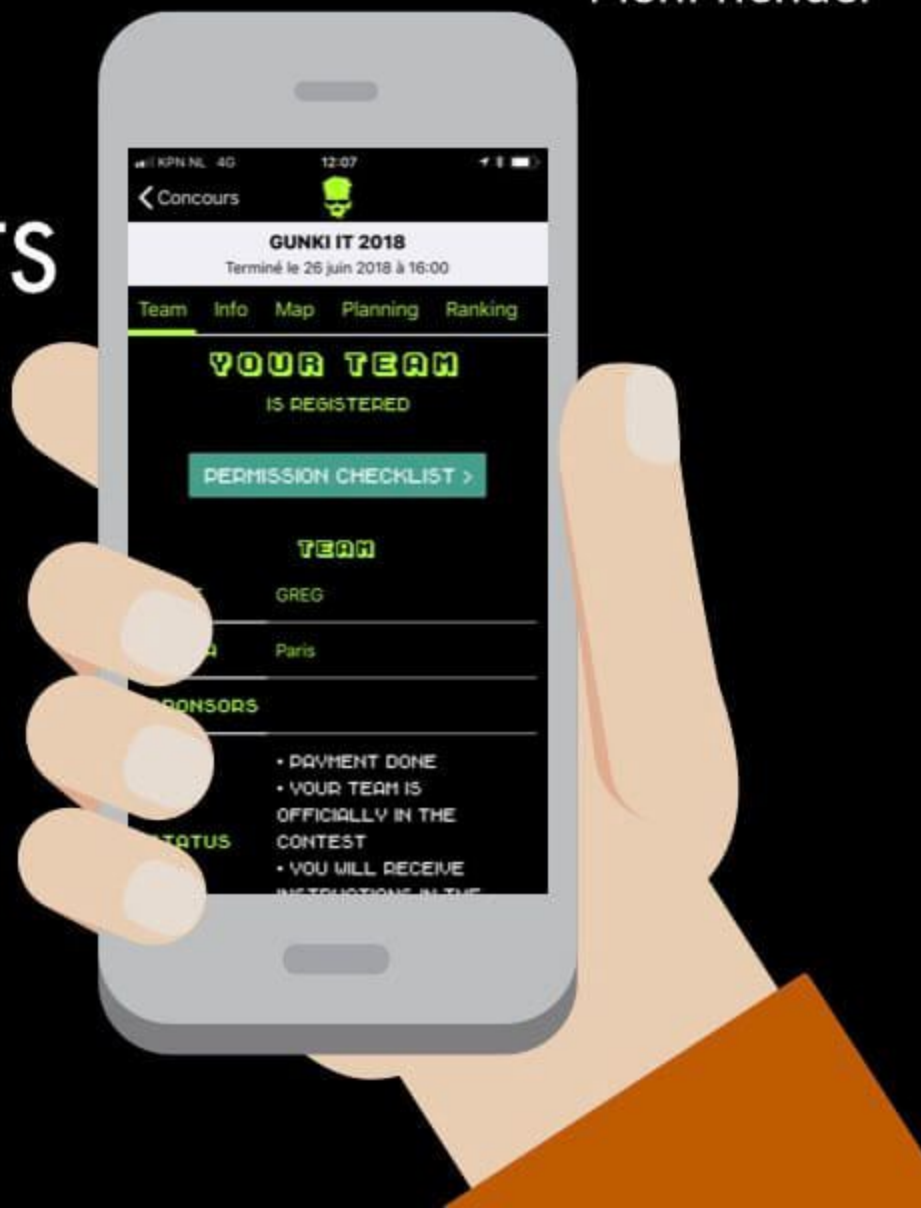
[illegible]

TS

KPN NL 4G 12:07

Concours

GUNKI IT 2018

Terminé le 26 juin 2018 à 16:00

Team Info Map Planning Ranking

YOUR TEAM

IS REGISTERED

PERMISSION CHECKLIST >

TEAM

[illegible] GREG

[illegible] Paris

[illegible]ONSORS

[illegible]TATUS
• PAYMENT DONE
• YOUR TEAM IS OFFICIALLY IN THE CONTEST
• YOU WILL RECEIVE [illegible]